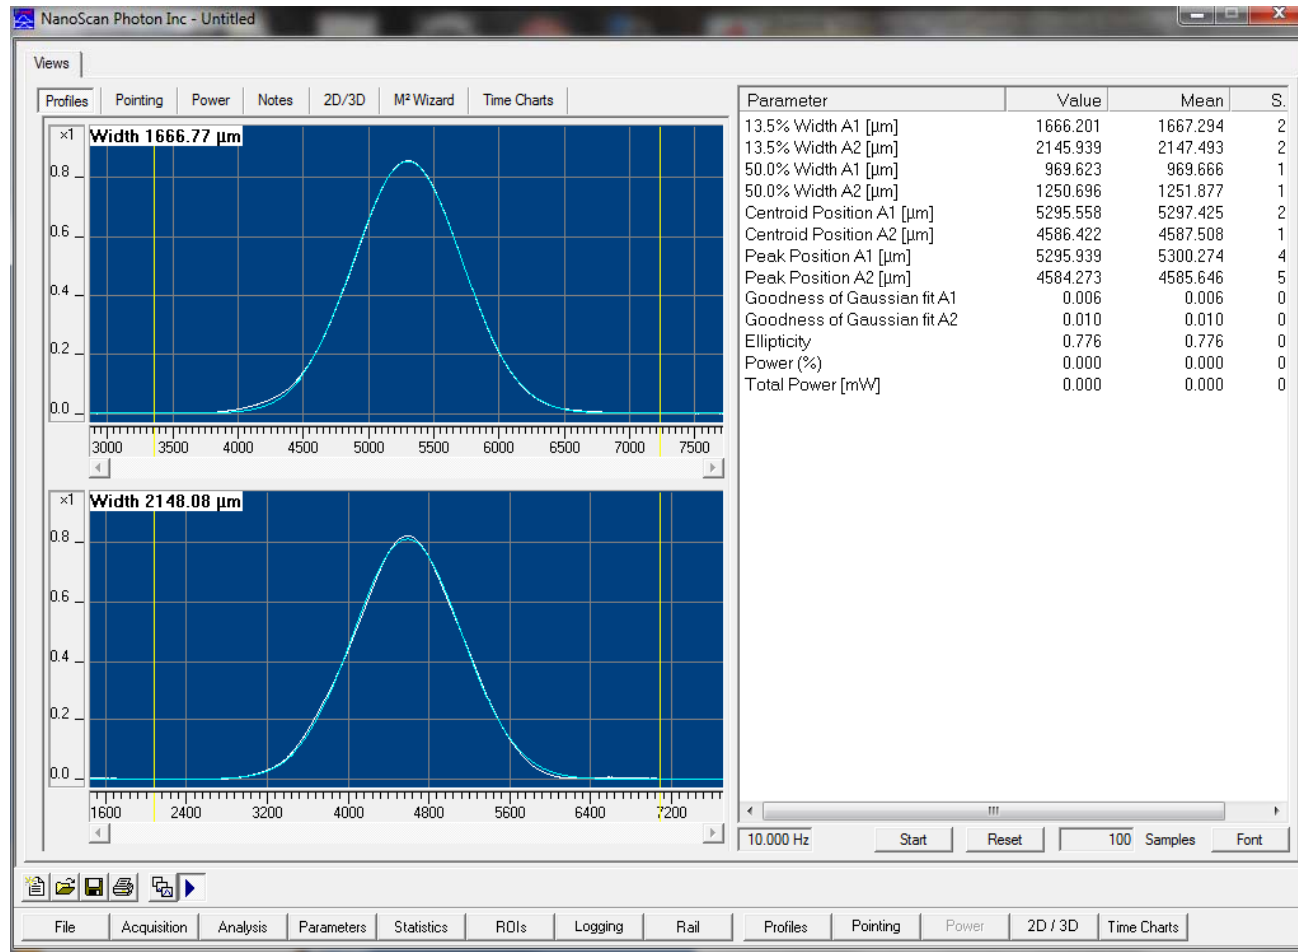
NanoScan Photon Inc - Untitled

Views

Profiles | Pointing | Power | Notes | 2D/3D | M² Wizard | Time Charts

×1 Width 1666.77 µm

0.8
0.6
0.4
0.2
0.0

3000 3500 4000 4500 5000 5500 6000 6500 7000 7500

×1 Width 2148.08 µm

0.8
0.6
0.4
0.2
0.0

1600 2400 3200 4000 4800 5600 6400 7200

| Parameter | Value | Mean | S. |
|---|---|---|---|
| 13.5% Width A1 [µm] | 1666.201 | 1667.294 | 2 |
| 13.5% Width A2 [µm] | 2145.939 | 2147.493 | 2 |
| 50.0% Width A1 [µm] | 969.623 | 969.666 | 1 |
| 50.0% Width A2 [µm] | 1250.696 | 1251.877 | 1 |
| Centroid Position A1 [µm] | 5295.558 | 5297.425 | 2 |
| Centroid Position A2 [µm] | 4586.422 | 4587.508 | 1 |
| Peak Position A1 [µm] | 5295.939 | 5300.274 | 4 |
| Peak Position A2 [µm] | 4584.273 | 4585.646 | 5 |
| Goodness of Gaussian fit A1 | 0.006 | 0.006 | 0 |
| Goodness of Gaussian fit A2 | 0.010 | 0.010 | 0 |
| Ellipticity | 0.776 | 0.776 | 0 |
| Power (%) | 0.000 | 0.000 | 0 |
| Total Power [mW] | 0.000 | 0.000 | 0 |

10.000 Hz Start Reset 100 Samples Font

File Acquisition Analysis Parameters Statistics ROIs Logging Rail Profiles Pointing Power 2D / 3D Time Charts